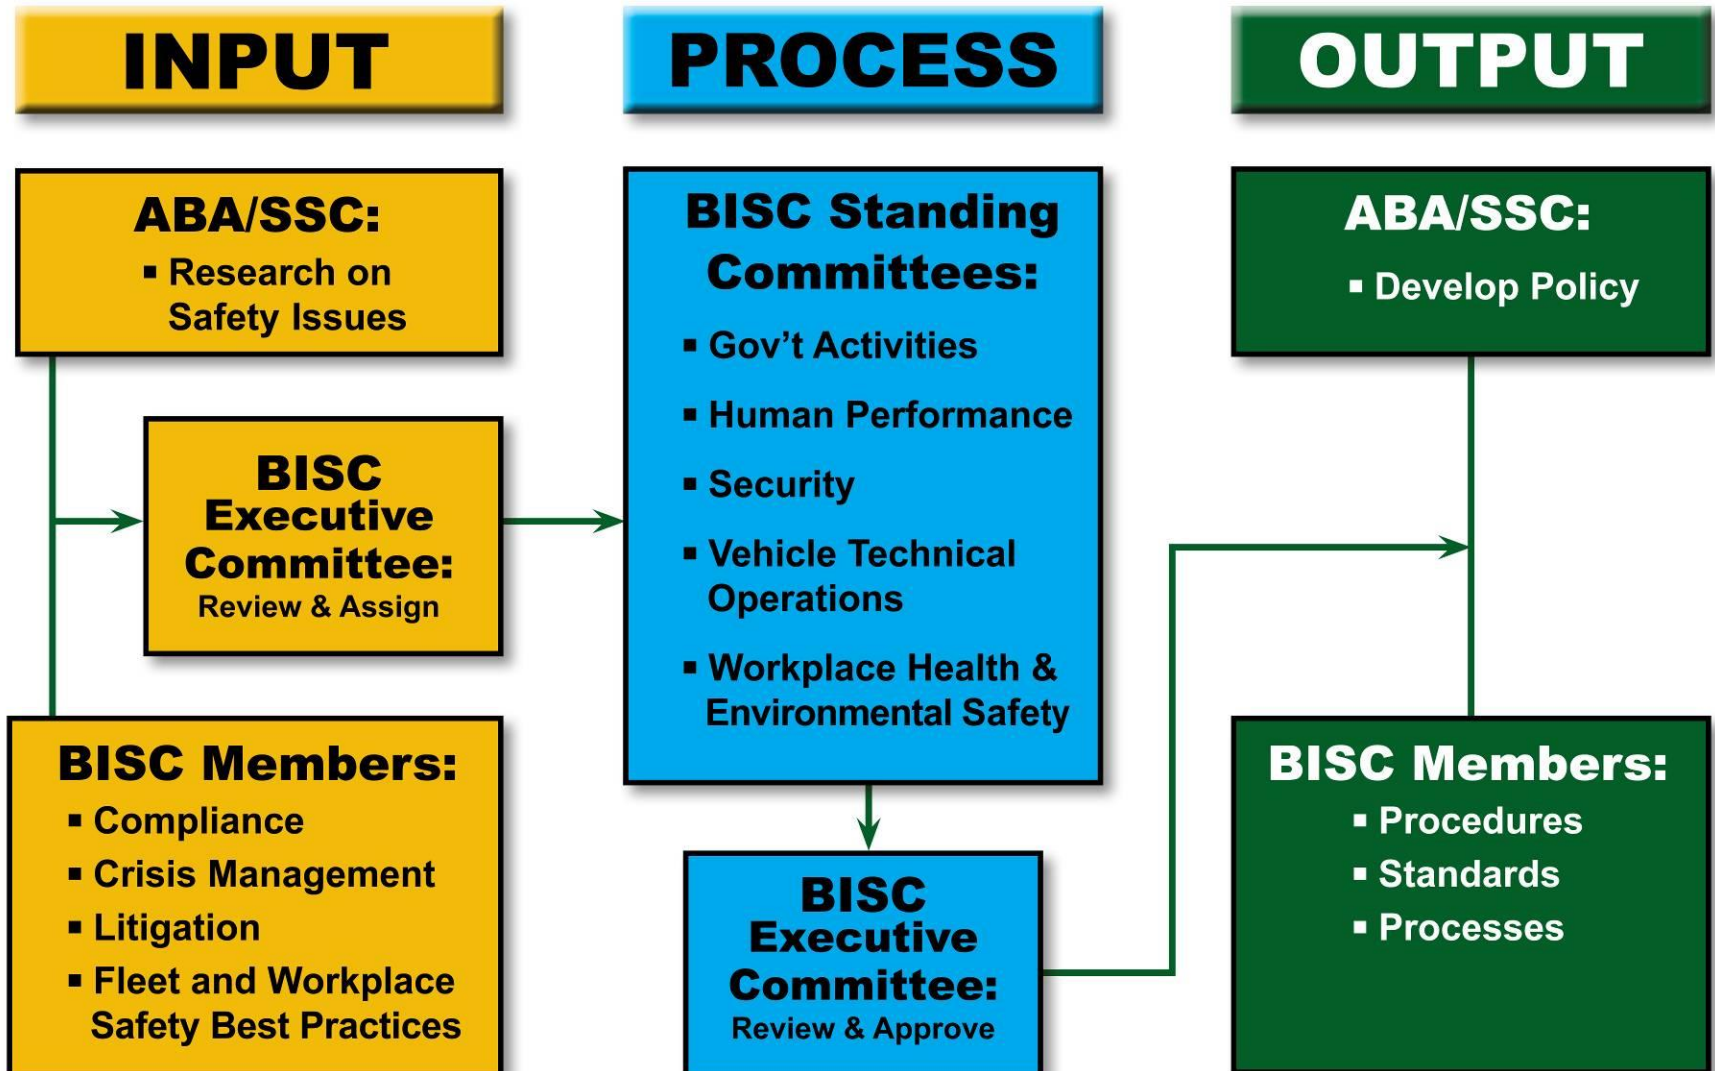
INPUT

PROCESS

OUTPUT

ABA/SSC:
▪ Research on Safety Issues

BISC Executive Committee:
Review & Assign

BISC Members:
▪ Compliance
▪ Crisis Management
▪ Litigation
▪ Fleet and Workplace Safety Best Practices

BISC Standing Committees:
▪ Gov't Activities
▪ Human Performance
▪ Security
▪ Vehicle Technical Operations
▪ Workplace Health & Environmental Safety

BISC Executive Committee:
Review & Approve

ABA/SSC:
▪ Develop Policy

BISC Members:
▪ Procedures
▪ Standards
▪ Processes